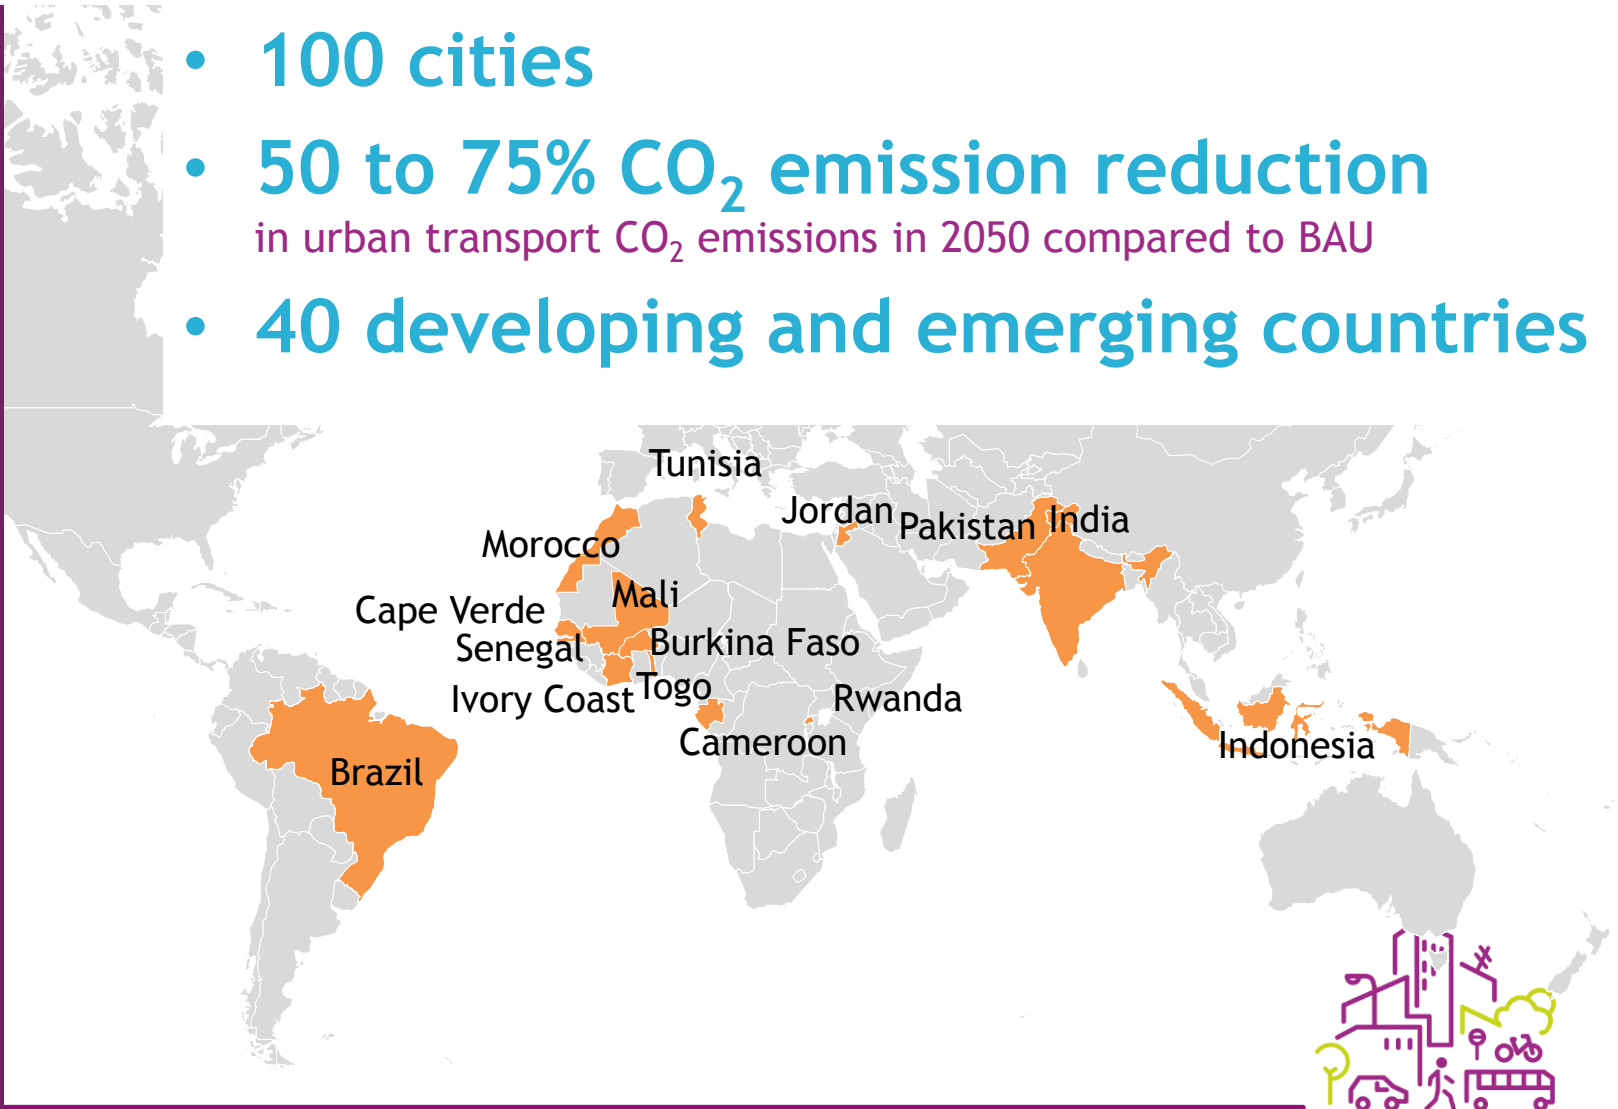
• 100 cities

• 50 to 75% $CO_2$ emission reduction

in urban transport $CO_2$ emissions in 2050 compared to BAU

• 40 developing and emerging countries

Tunisia

Jordan

Pakistan

India

Morocco

Mali

Cape Verde

Senegal

Burkina Faso

Ivory Coast

Togo

Rwanda

Cameroon

Brazil

Indonesia